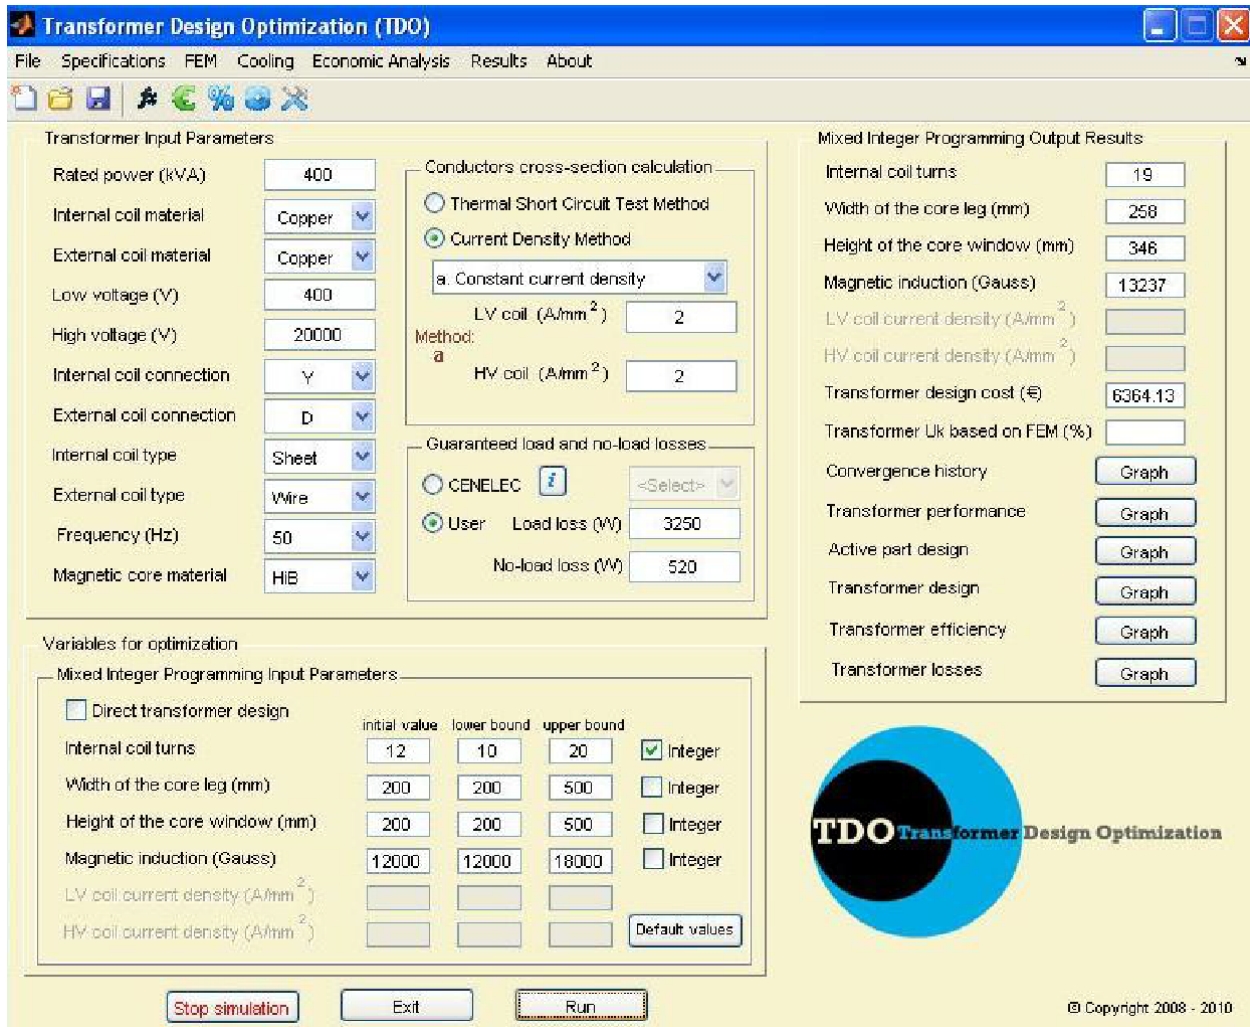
Transformer Design Optimization (TDO)

File Specifications FEM Cooling Economic Analysis Results About

Transformer Input Parameters

Rated power (kVA) 400
Internal coil material Copper
External coil material Copper
Low voltage (V) 400
High voltage (V) 20000
Internal coil connection Y
External coil connection D
Internal coil type Sheet
External coil type Wire
Frequency (Hz) 50
Magnetic core material HiB

Conductors cross-section calculation
Thermal Short Circuit Test Method
Current Density Method
a. Constant current density
Method: a
LV coil (A/mm$^2$) 2
HV coil (A/mm$^2$) 2

Guaranteed load and no-load losses
CENELEC i <Select>
User Load loss (W) 3250
No-load loss (W) 520

Mixed Integer Programming Output Results

Internal coil turns 19
Width of the core leg (mm) 258
Height of the core window (mm) 346
Magnetic induction (Gauss) 13237
LV coil current density (A/mm$^2$)
HV coil current density (A/mm$^2$)
Transformer design cost (€) 6364.13
Transformer Uk based on FEM (%)
Convergence history Graph
Transformer performance Graph
Active part design Graph
Transformer design Graph
Transformer efficiency Graph
Transformer losses Graph

Variables for optimization

Mixed Integer Programming Input Parameters
Direct transformer design

| | initial value | lower bound | upper bound | |
|---|---|---|---|---|
| Internal coil turns | 12 | 10 | 20 | Integer |
| Width of the core leg (mm) | 200 | 200 | 500 | Integer |
| Height of the core window (mm) | 200 | 200 | 500 | Integer |
| Magnetic induction (Gauss) | 12000 | 12000 | 18000 | Integer |
| LV coil current density (A/mm$^2$) | | | | |
| HV coil current density (A/mm$^2$) | | | | Default values |

TDO Transformer Design Optimization

Stop simulation Exit Run

© Copyright 2008 - 2010